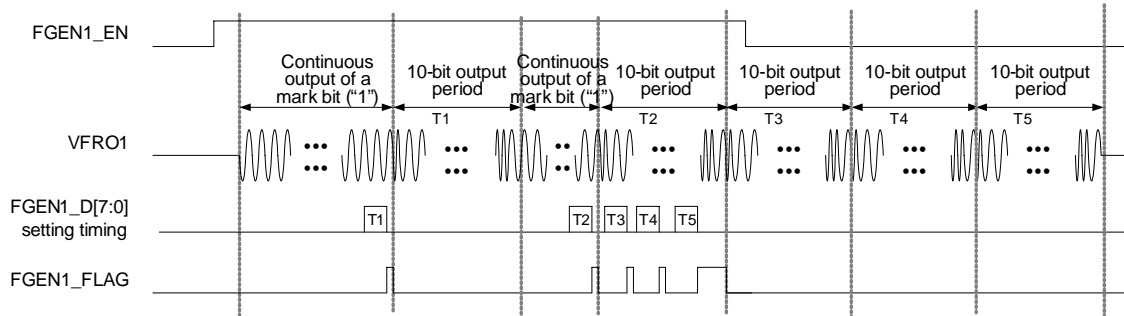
FGEN1_EN

Continuous output of a mark bit ("1")

10-bit output period

Continuous output of a mark bit ("1")

10-bit output period

10-bit output period

10-bit output period

10-bit output period

T1

T2

T3

T4

T5

VFRO1

FGEN1_D[7:0] setting timing

T1

T2

T3

T4

T5

FGEN1_FLAG